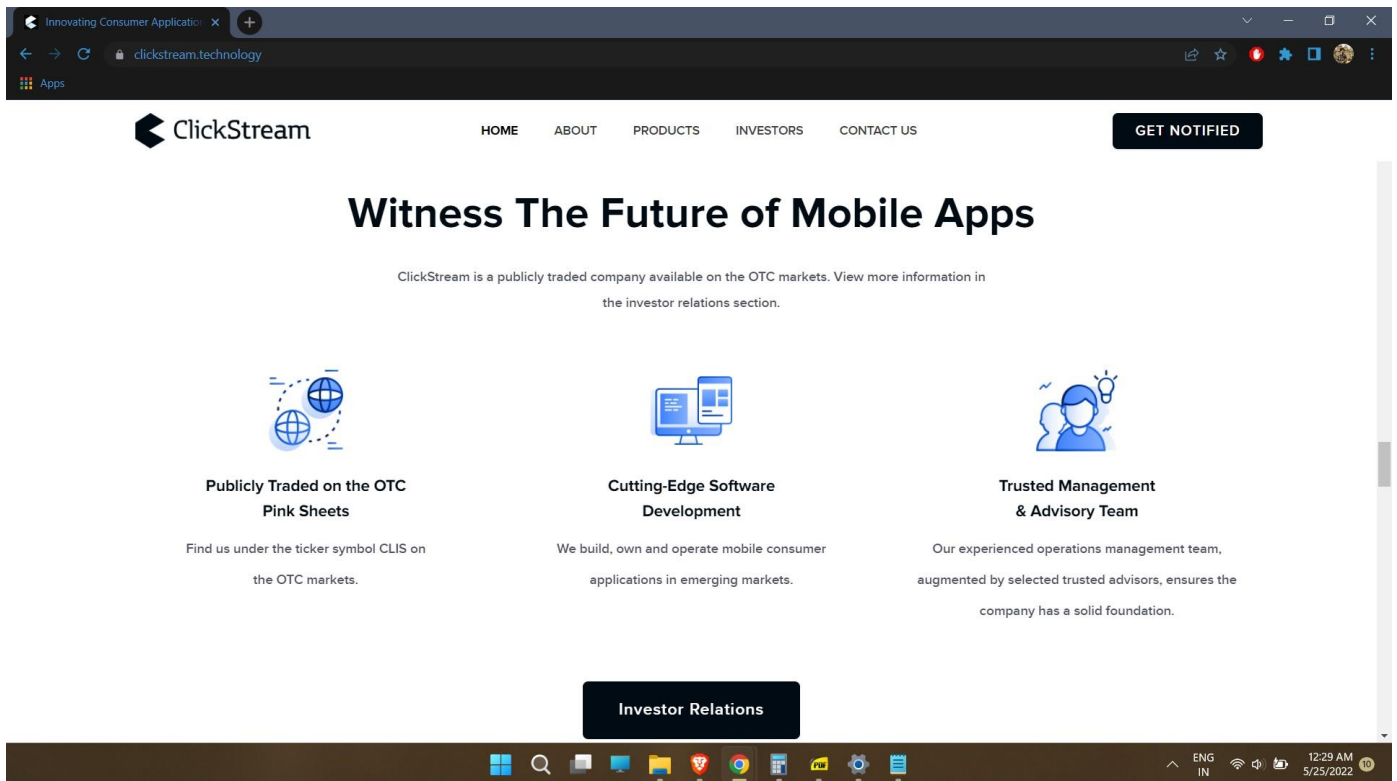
Innovating Consumer Applicatio

clickstream.technology

Apps

ClickStream

HOME ABOUT PRODUCTS INVESTORS CONTACT US

GET NOTIFIED

Witness The Future of Mobile Apps

ClickStream is a publicly traded company available on the OTC markets. View more information in the investor relations section.

Publicly Traded on the OTC Pink Sheets

Find us under the ticker symbol CLIS on the OTC markets.

Cutting-Edge Software Development

We build, own and operate mobile consumer applications in emerging markets.

Trusted Management & Advisory Team

Our experienced operations management team, augmented by selected trusted advisors, ensures the company has a solid foundation.

Investor Relations

ENG IN

12:29 AM 5/25/2022

10